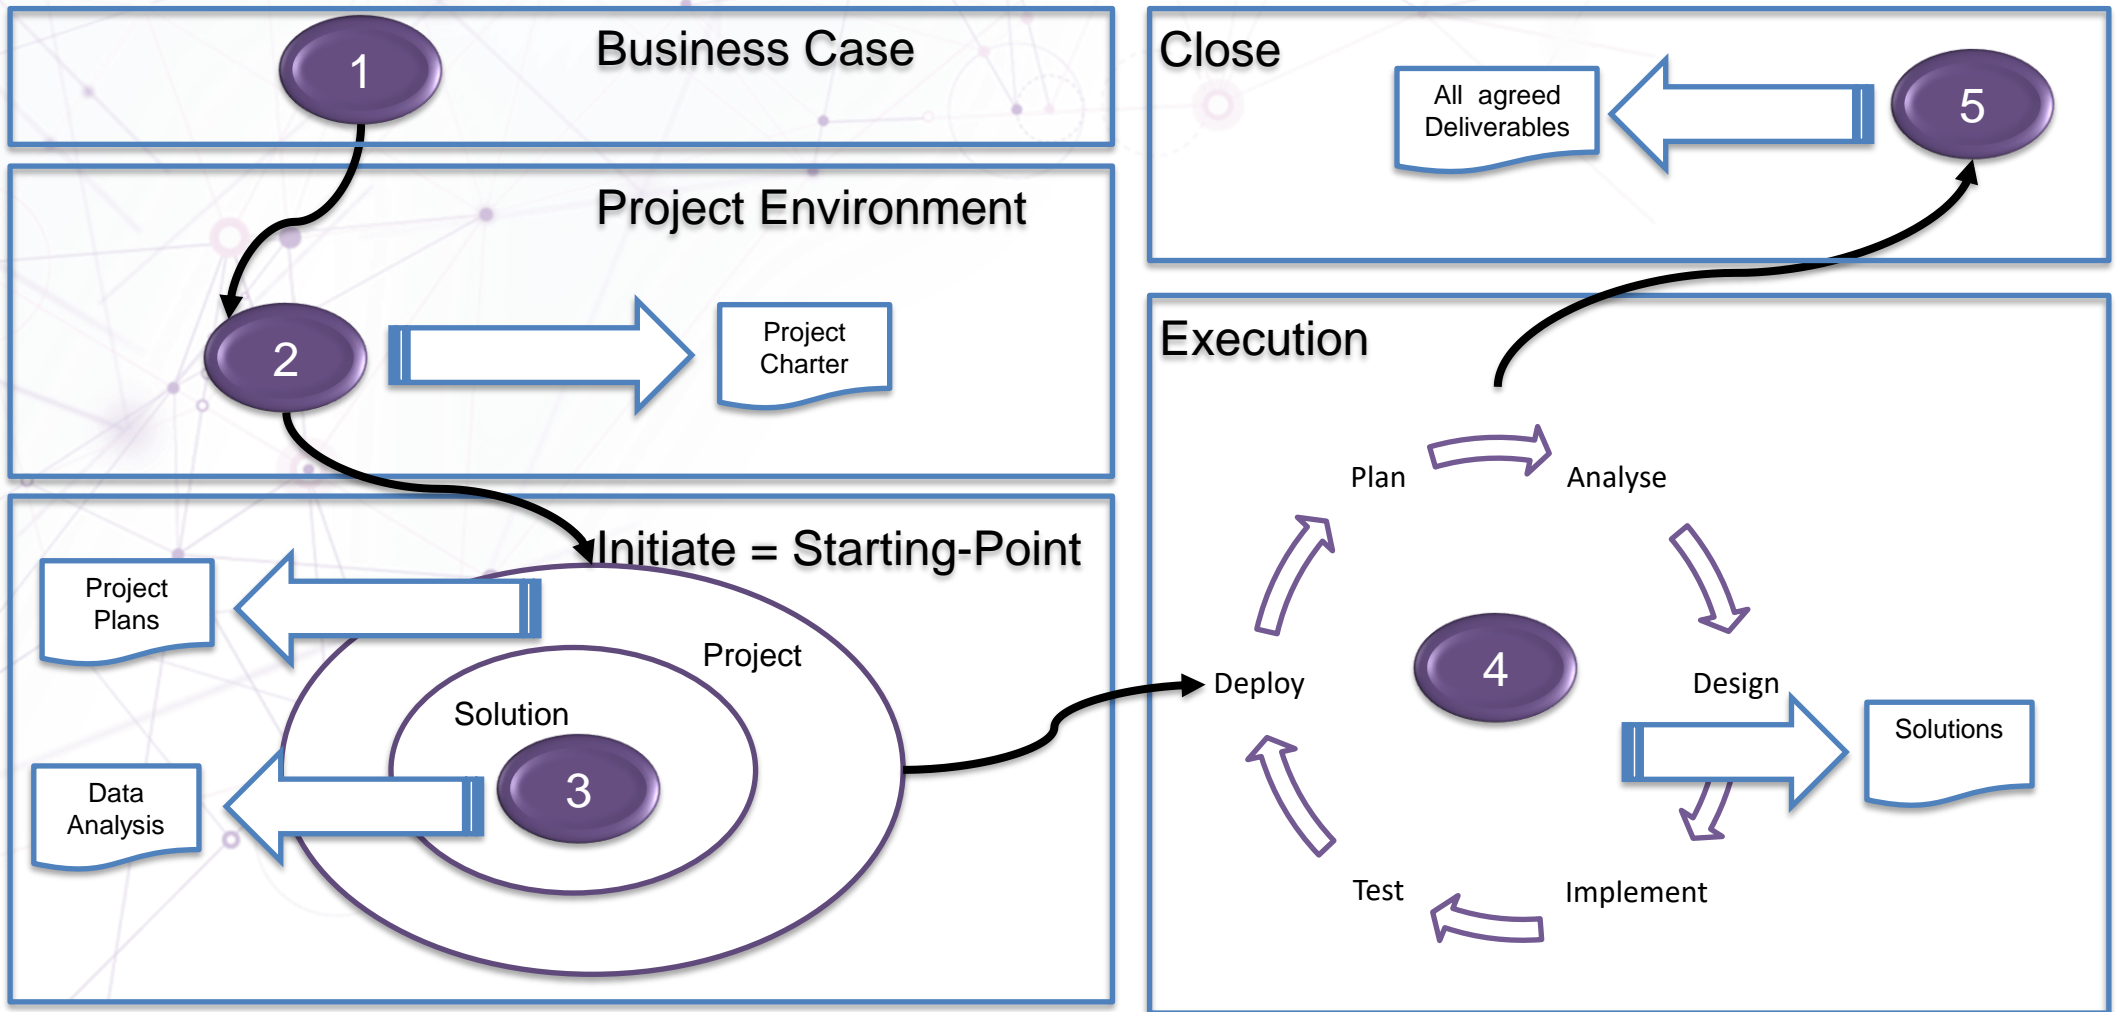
1

Business Case

Project Environment

2

Project Charter

Initiate = Starting-Point

Project Plans

Project

Solution

3

Data Analysis

Close

All agreed Deliverables

5

Execution

Plan

Analyse

Deploy

4

Design

Solutions

Test

Implement